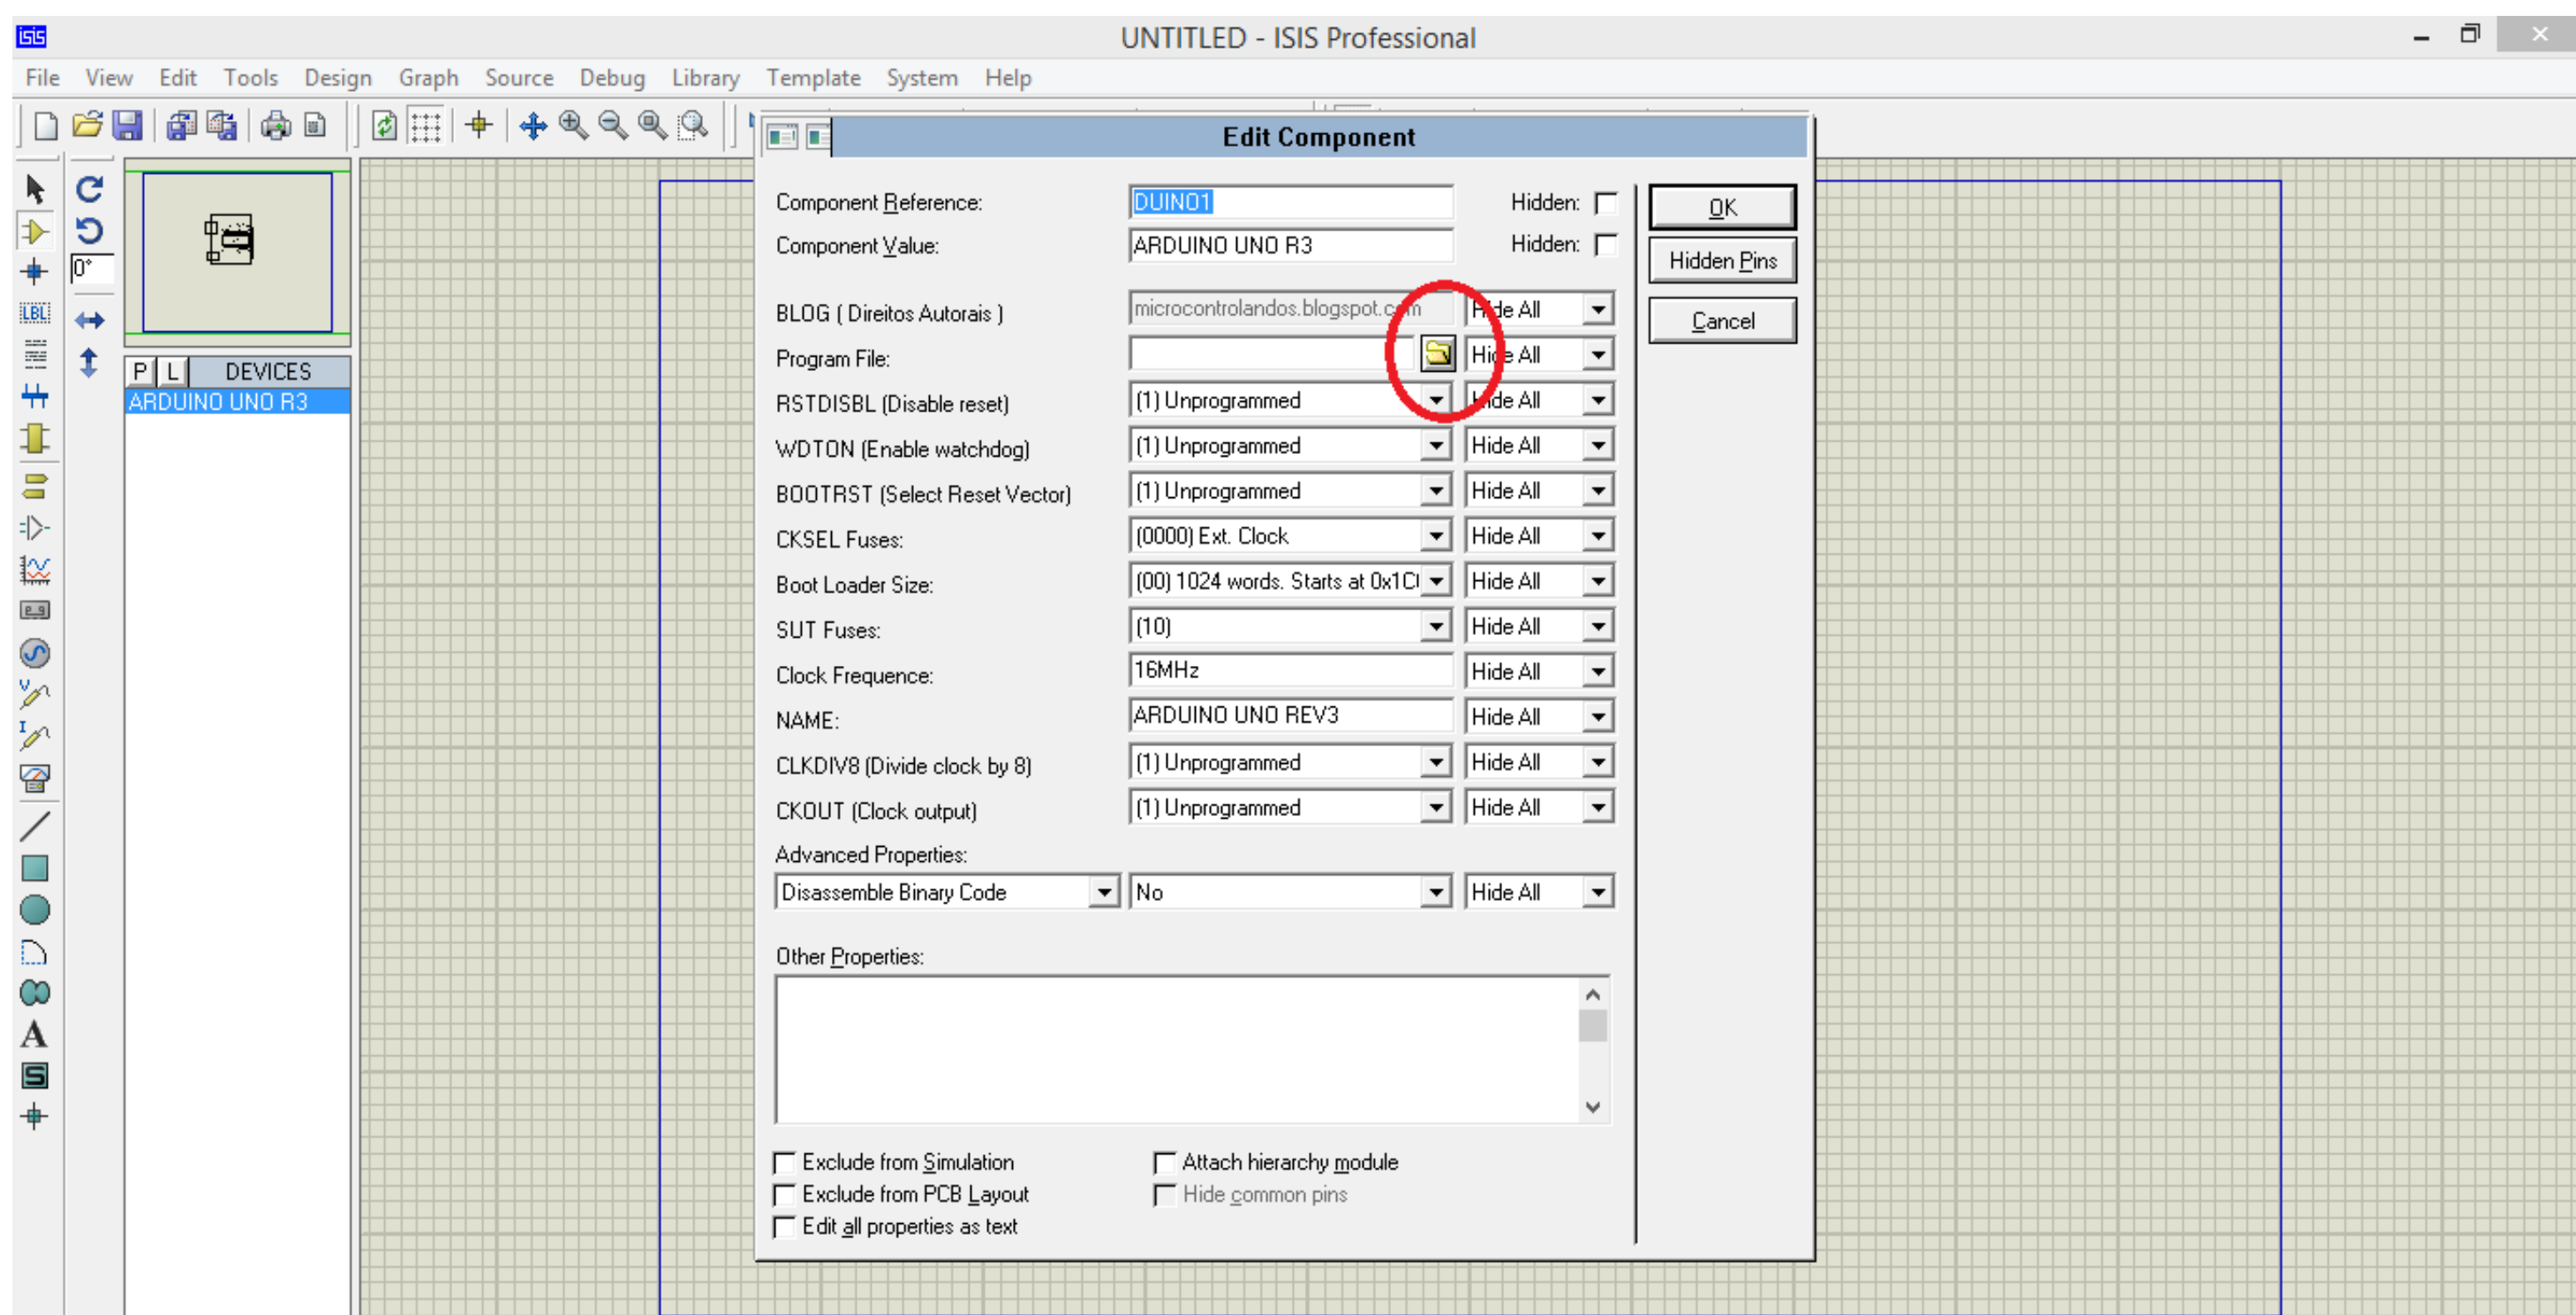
ISIS
UNTITLED - ISIS Professional

File View Edit Tools Design Graph Source Debug Library Template System Help

0°

P L DEVICES
ARDUINO UNO R3

Edit Component

Component Reference: DUINO1 Hidden:
Component Value: ARDUINO UNO R3 Hidden:

OK
Hidden Pins
Cancel

BLOG ( Direitos Autorais ) microcontrolandos.blogspot.com Hide All
Program File: Hide All
RSTDISBL (Disable reset) (1) Unprogrammed Hide All
WDTON (Enable watchdog) (1) Unprogrammed Hide All
BOOTRST (Select Reset Vector) (1) Unprogrammed Hide All
CKSEL Fuses: (0000) Ext. Clock Hide All
Boot Loader Size: (00) 1024 words. Starts at 0x1C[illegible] Hide All
SUT Fuses: (10) Hide All
Clock Frequence: 16MHz Hide All
NAME: ARDUINO UNO REV3 Hide All
CLKDIV8 (Divide clock by 8) (1) Unprogrammed Hide All
CKOUT (Clock output) (1) Unprogrammed Hide All

Advanced Properties:
Disassemble Binary Code No Hide All

Other Properties:

Exclude from Simulation
Exclude from PCB Layout
Edit all properties as text
Attach hierarchy module
Hide common pins